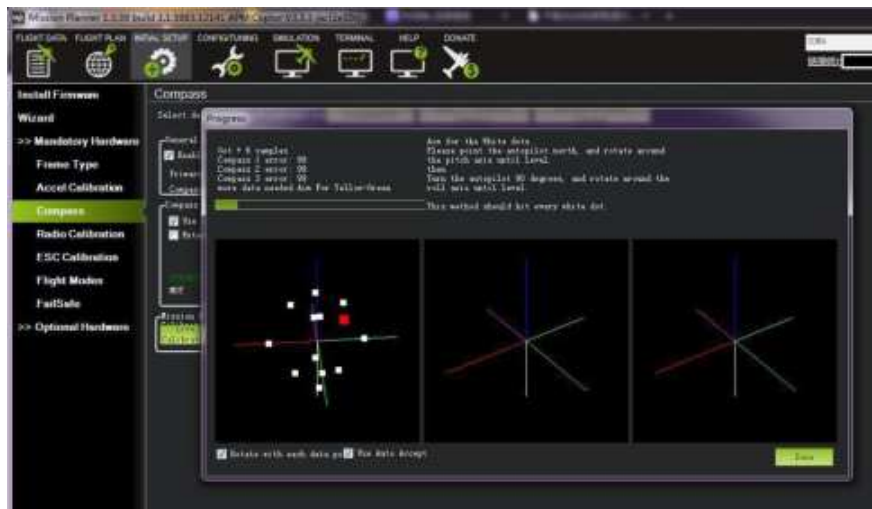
Mission Planner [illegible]

FLIGHT DATA FLIGHT PLAN INITIAL SETUP CONFIG/TUNING SIMULATION TERMINAL HELP DONATE

Install Firmware
Wizard
>> Mandatory Hardware
Frame Type
Accel Calibration
Compass
Radio Calibration
ESC Calibration
Flight Modes
FailSafe
>> Optional Hardware

Compass

Select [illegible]

Progress

Got 8 samples
Compass 1 error: 90
Compass 2 error: 90
Compass 3 error: 90
more data needed Aim for Yellow-Green

Aim for the White dots.
Please point the autopilot north, and rotate around the pitch axis until level
then
Turn the autopilot 90 degrees, and rotate around the roll axis until level.

This method should hit every white dot.

Rotate with each data pt
Min data accept

Done